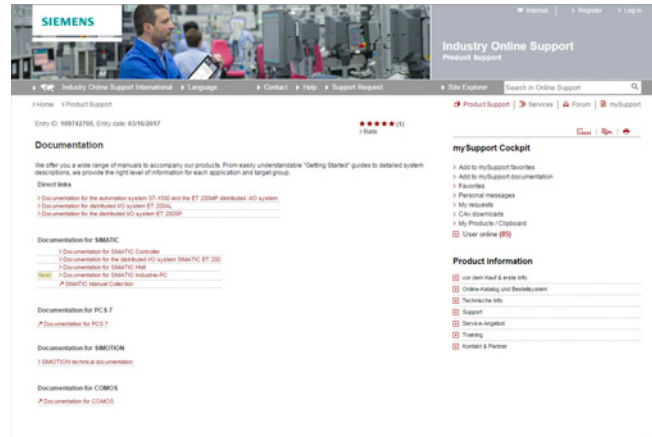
SIEMENS

> Internet > Register > Log in

Industry Online Support
Product Support

> Industry Online Support International > Language > Contact > Help > Support Request > Site Explorer Search in Online Support

> Home > Product Support

Product Support | Services | Forum | mySupport

Entry ID: 109742705, Entry date: 03/16/2017

★★★★★ (1)
> Rate

Documentation

We offer you a wide range of manuals to accompany our products. From easily understandable "Getting Started" guides to detailed system descriptions, we provide the right level of information for each application and target group.

Direct links

> Documentation for the automation system S7-1500 and the ET 200MP distributed I/O system
> Documentation for distributed I/O system ET 200AL
> Documentation for the distributed I/O system ET 200SP

Documentation for SIMATIC

> Documentation for SIMATIC Controller
> Documentation for the distributed I/O system SIMATIC ET 200
> Documentation for SIMATIC HMI
New! > Documentation for SIMATIC Industrie-PC
↗ SIMATIC Manual Collection

Documentation for PCS 7

↗ Documentation for PCS 7

Documentation for SIMOTION

> SIMOTION technical documentation

Documentation for COMOS

↗ Documentation for COMOS

mySupport Cockpit

> Add to mySupport favorites
> Add to mySupport documentation
> Favorites
> Personal messages
> My requests
> CAx downloads
> My Products / Clipboard
User online (85)

Product information

vor dem Kauf & erste Info
Online-Katalog und Bestellsystem
Technische Info
Support
Service-Angebot
Training
Kontakt & Partner